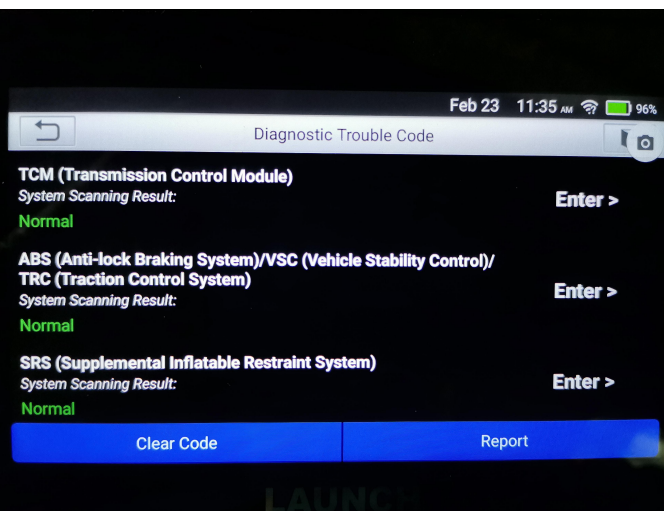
Feb 23 11:35 AM 96%

Diagnostic Trouble Code

TCM (Transmission Control Module)
System Scanning Result:
Normal
Enter >

ABS (Anti-lock Braking System)/VSC (Vehicle Stability Control)/ TRC (Traction Control System)
System Scanning Result:
Normal
Enter >

SRS (Supplemental Inflatable Restraint System)
System Scanning Result:
Normal
Enter >

Clear Code
Report

LAUNCH